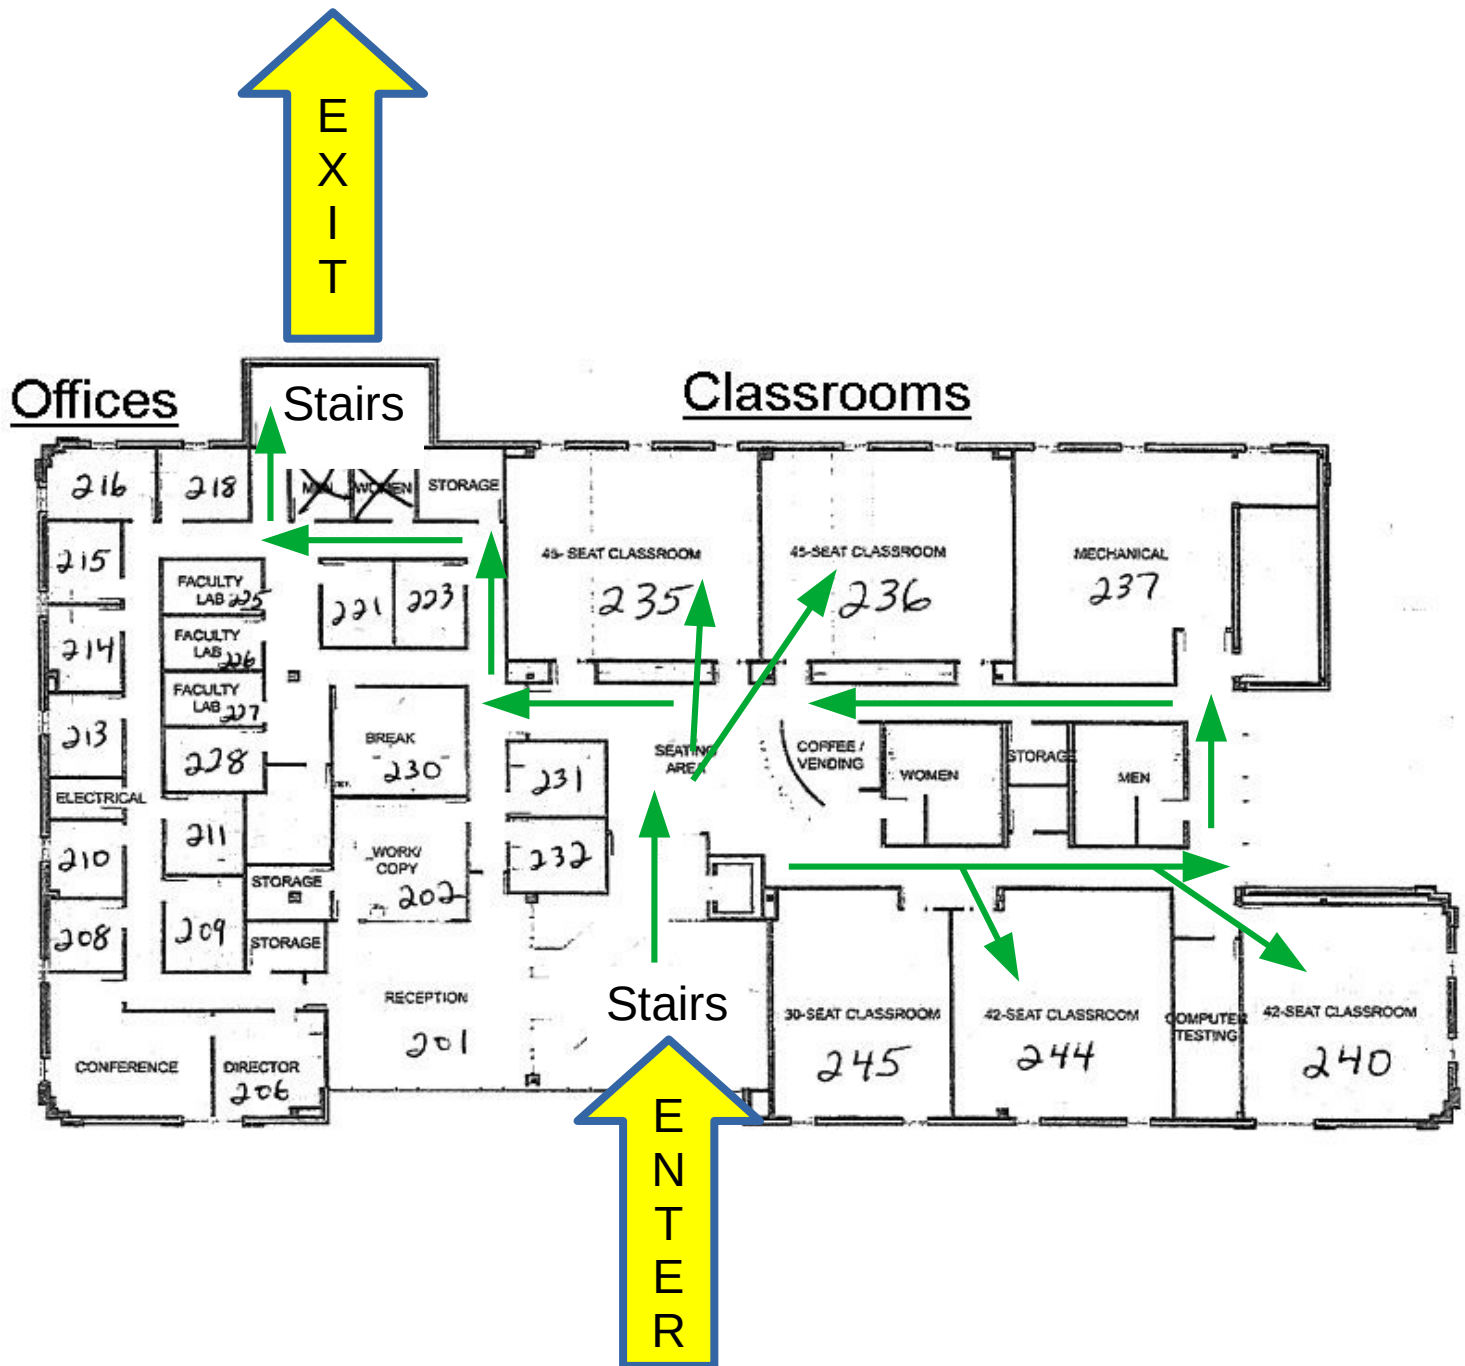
EXIT

Offices

Stairs

Classrooms

216
218
MEN
WOMEN
STORAGE
45-SEAT CLASSROOM
235
45-SEAT CLASSROOM
236
MECHANICAL
237

215
FACULTY LAB 225
221
223
214
FACULTY LAB 226
FACULTY LAB 227
213
228
BREAK 230
231
SEATING AREA
COFFEE / VENDING
WOMEN
STORAGE
MEN
ELECTRICAL
211
210
WORK/ COPY 202
232
STORAGE
208
209
STORAGE
RECEPTION
201
Stairs
30-SEAT CLASSROOM
245
42-SEAT CLASSROOM
244
COMPUTER TESTING
42-SEAT CLASSROOM
240
CONFERENCE
DIRECTOR 206

ENTER